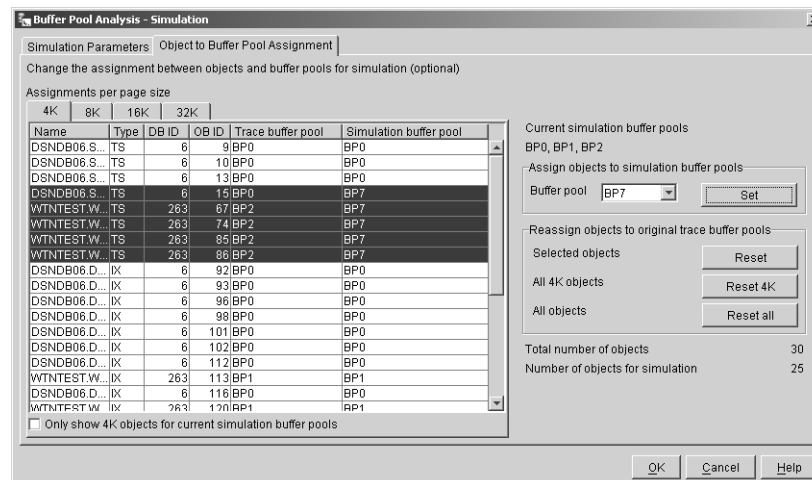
Buffer Pool Analysis - Simulation

Simulation Parameters | Object to Buffer Pool Assignment

Change the assignment between objects and buffer pools for simulation (optional)

Assignments per page size

4K | 8K | 16K | 32K

| Name | Type | DB ID | OB ID | Trace buffer pool | Simulation buffer pool |
|---|---|---|---|---|---|
| DSNDB06.S... | TS | 6 | 9 | BP0 | BP0 |
| DSNDB06.S... | TS | 6 | 10 | BP0 | BP0 |
| DSNDB06.S... | TS | 6 | 13 | BP0 | BP0 |
| DSNDB06.S... | TS | 6 | 15 | BP0 | BP7 |
| WTNTEST.W... | TS | 263 | 67 | BP2 | BP7 |
| WTNTEST.W... | TS | 263 | 74 | BP2 | BP7 |
| WTNTEST.W... | TS | 263 | 85 | BP2 | BP7 |
| WTNTEST.W... | TS | 263 | 86 | BP2 | BP7 |
| DSNDB06.D... | IX | 6 | 92 | BP0 | BP0 |
| DSNDB06.D... | IX | 6 | 93 | BP0 | BP0 |
| DSNDB06.D... | IX | 6 | 96 | BP0 | BP0 |
| DSNDB06.D... | IX | 6 | 98 | BP0 | BP0 |
| DSNDB06.D... | IX | 6 | 101 | BP0 | BP0 |
| DSNDB06.D... | IX | 6 | 102 | BP0 | BP0 |
| DSNDB06.D... | IX | 6 | 112 | BP0 | BP0 |
| WTNTEST.W... | IX | 263 | 113 | BP1 | BP1 |
| DSNDB06.D... | IX | 6 | 116 | BP0 | BP0 |
| WTNTEST.W... | IX | 263 | 120 | BP1 | BP1 |

Only show 4K objects for current simulation buffer pools

Current simulation buffer pools
BP0, BP1, BP2

Assign objects to simulation buffer pools
Buffer pool BP7 Set

Reassign objects to original trace buffer pools
Selected objects Reset
All 4K objects Reset 4K
All objects Reset all

Total number of objects 30
Number of objects for simulation 25

OK Cancel Help